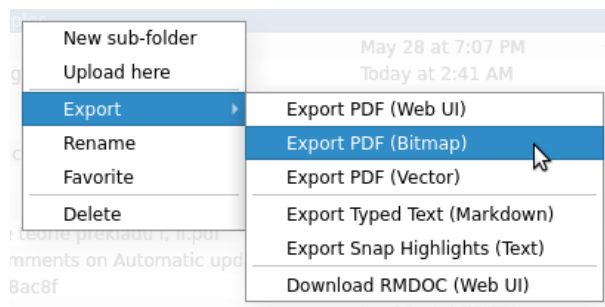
New sub-folder
Upload here
Export
Rename
Favorite
Delete

Export PDF (Web UI)
Export PDF (Bitmap)
Export PDF (Vector)
Export Typed Text (Markdown)
Export Snap Highlights (Text)
Download RMDOC (Web UI)

May 28 at 7:07 PM
Today at 2:41 AM

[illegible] teorie prekladu I, II.pdf
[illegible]mments on Automatic upd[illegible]
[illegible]8ac8f